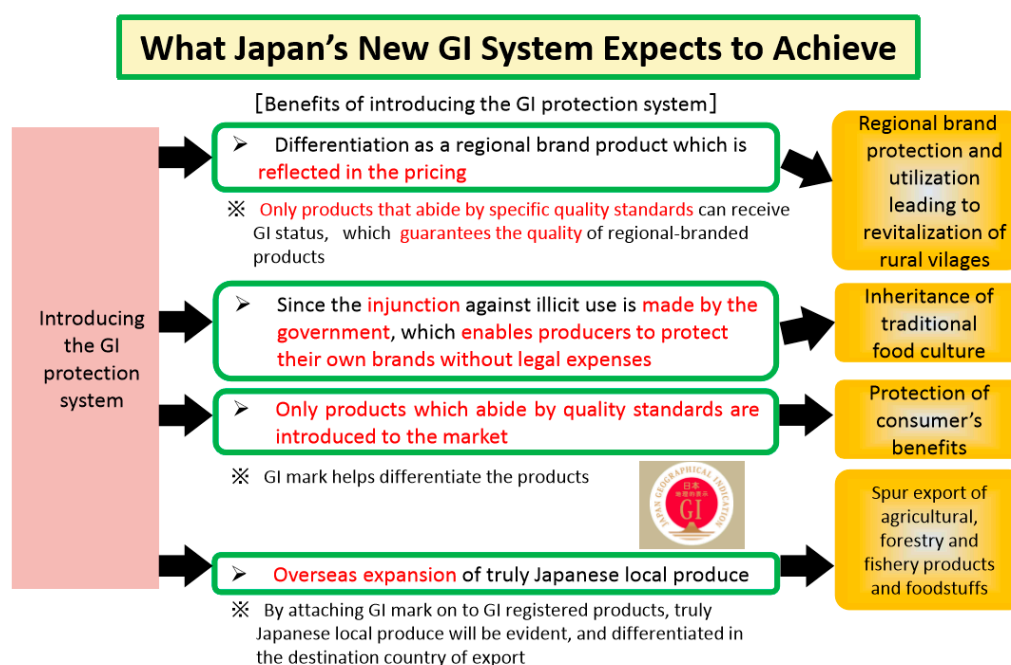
What Japan's New GI System Expects to Achieve

[Benefits of introducing the GI protection system]

Introducing the GI protection system

➢ Differentiation as a regional brand product which is reflected in the pricing

※ Only products that abide by specific quality standards can receive GI status, which guarantees the quality of regional-branded products

Regional brand protection and utilization leading to revitalization of rural vilages

➢ Since the injunction against illicit use is made by the government, which enables producers to protect their own brands without legal expenses

Inheritance of traditional food culture

➢ Only products which abide by quality standards are introduced to the market

Protection of consumer's benefits

※ GI mark helps differentiate the products

JAPAN GEOGRAPHICAL INDICATION 日本 地理的表示 GI

➢ Overseas expansion of truly Japanese local produce

Spur export of agricultural, forestry and fishery products and foodstuffs

※ By attaching GI mark on to GI registered products, truly Japanese local produce will be evident, and differentiated in the destination country of export